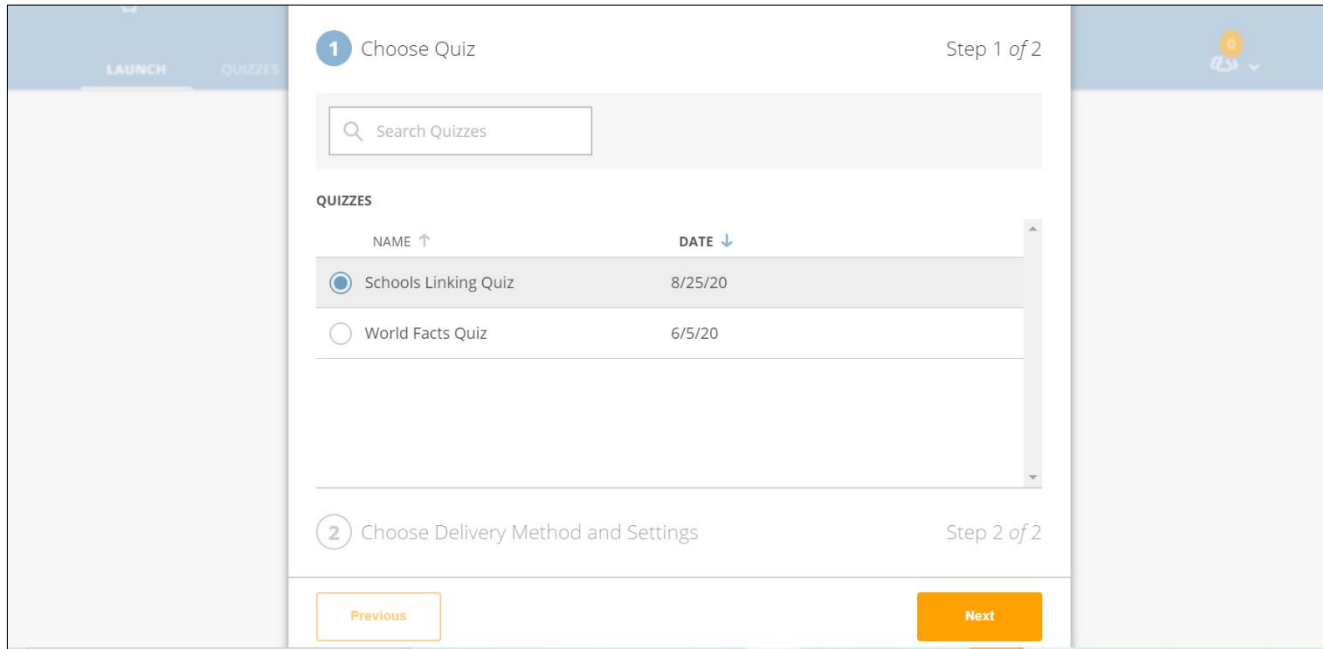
LAUNCH QUIZZES

0

1 Choose Quiz

Step 1 *of* 2

Search Quizzes

QUIZZES

| NAME ↑ | DATE ↓ |
|---|---|
| Schools Linking Quiz | 8/25/20 |
| World Facts Quiz | 6/5/20 |

2 Choose Delivery Method and Settings

Step 2 *of* 2

Previous

Next